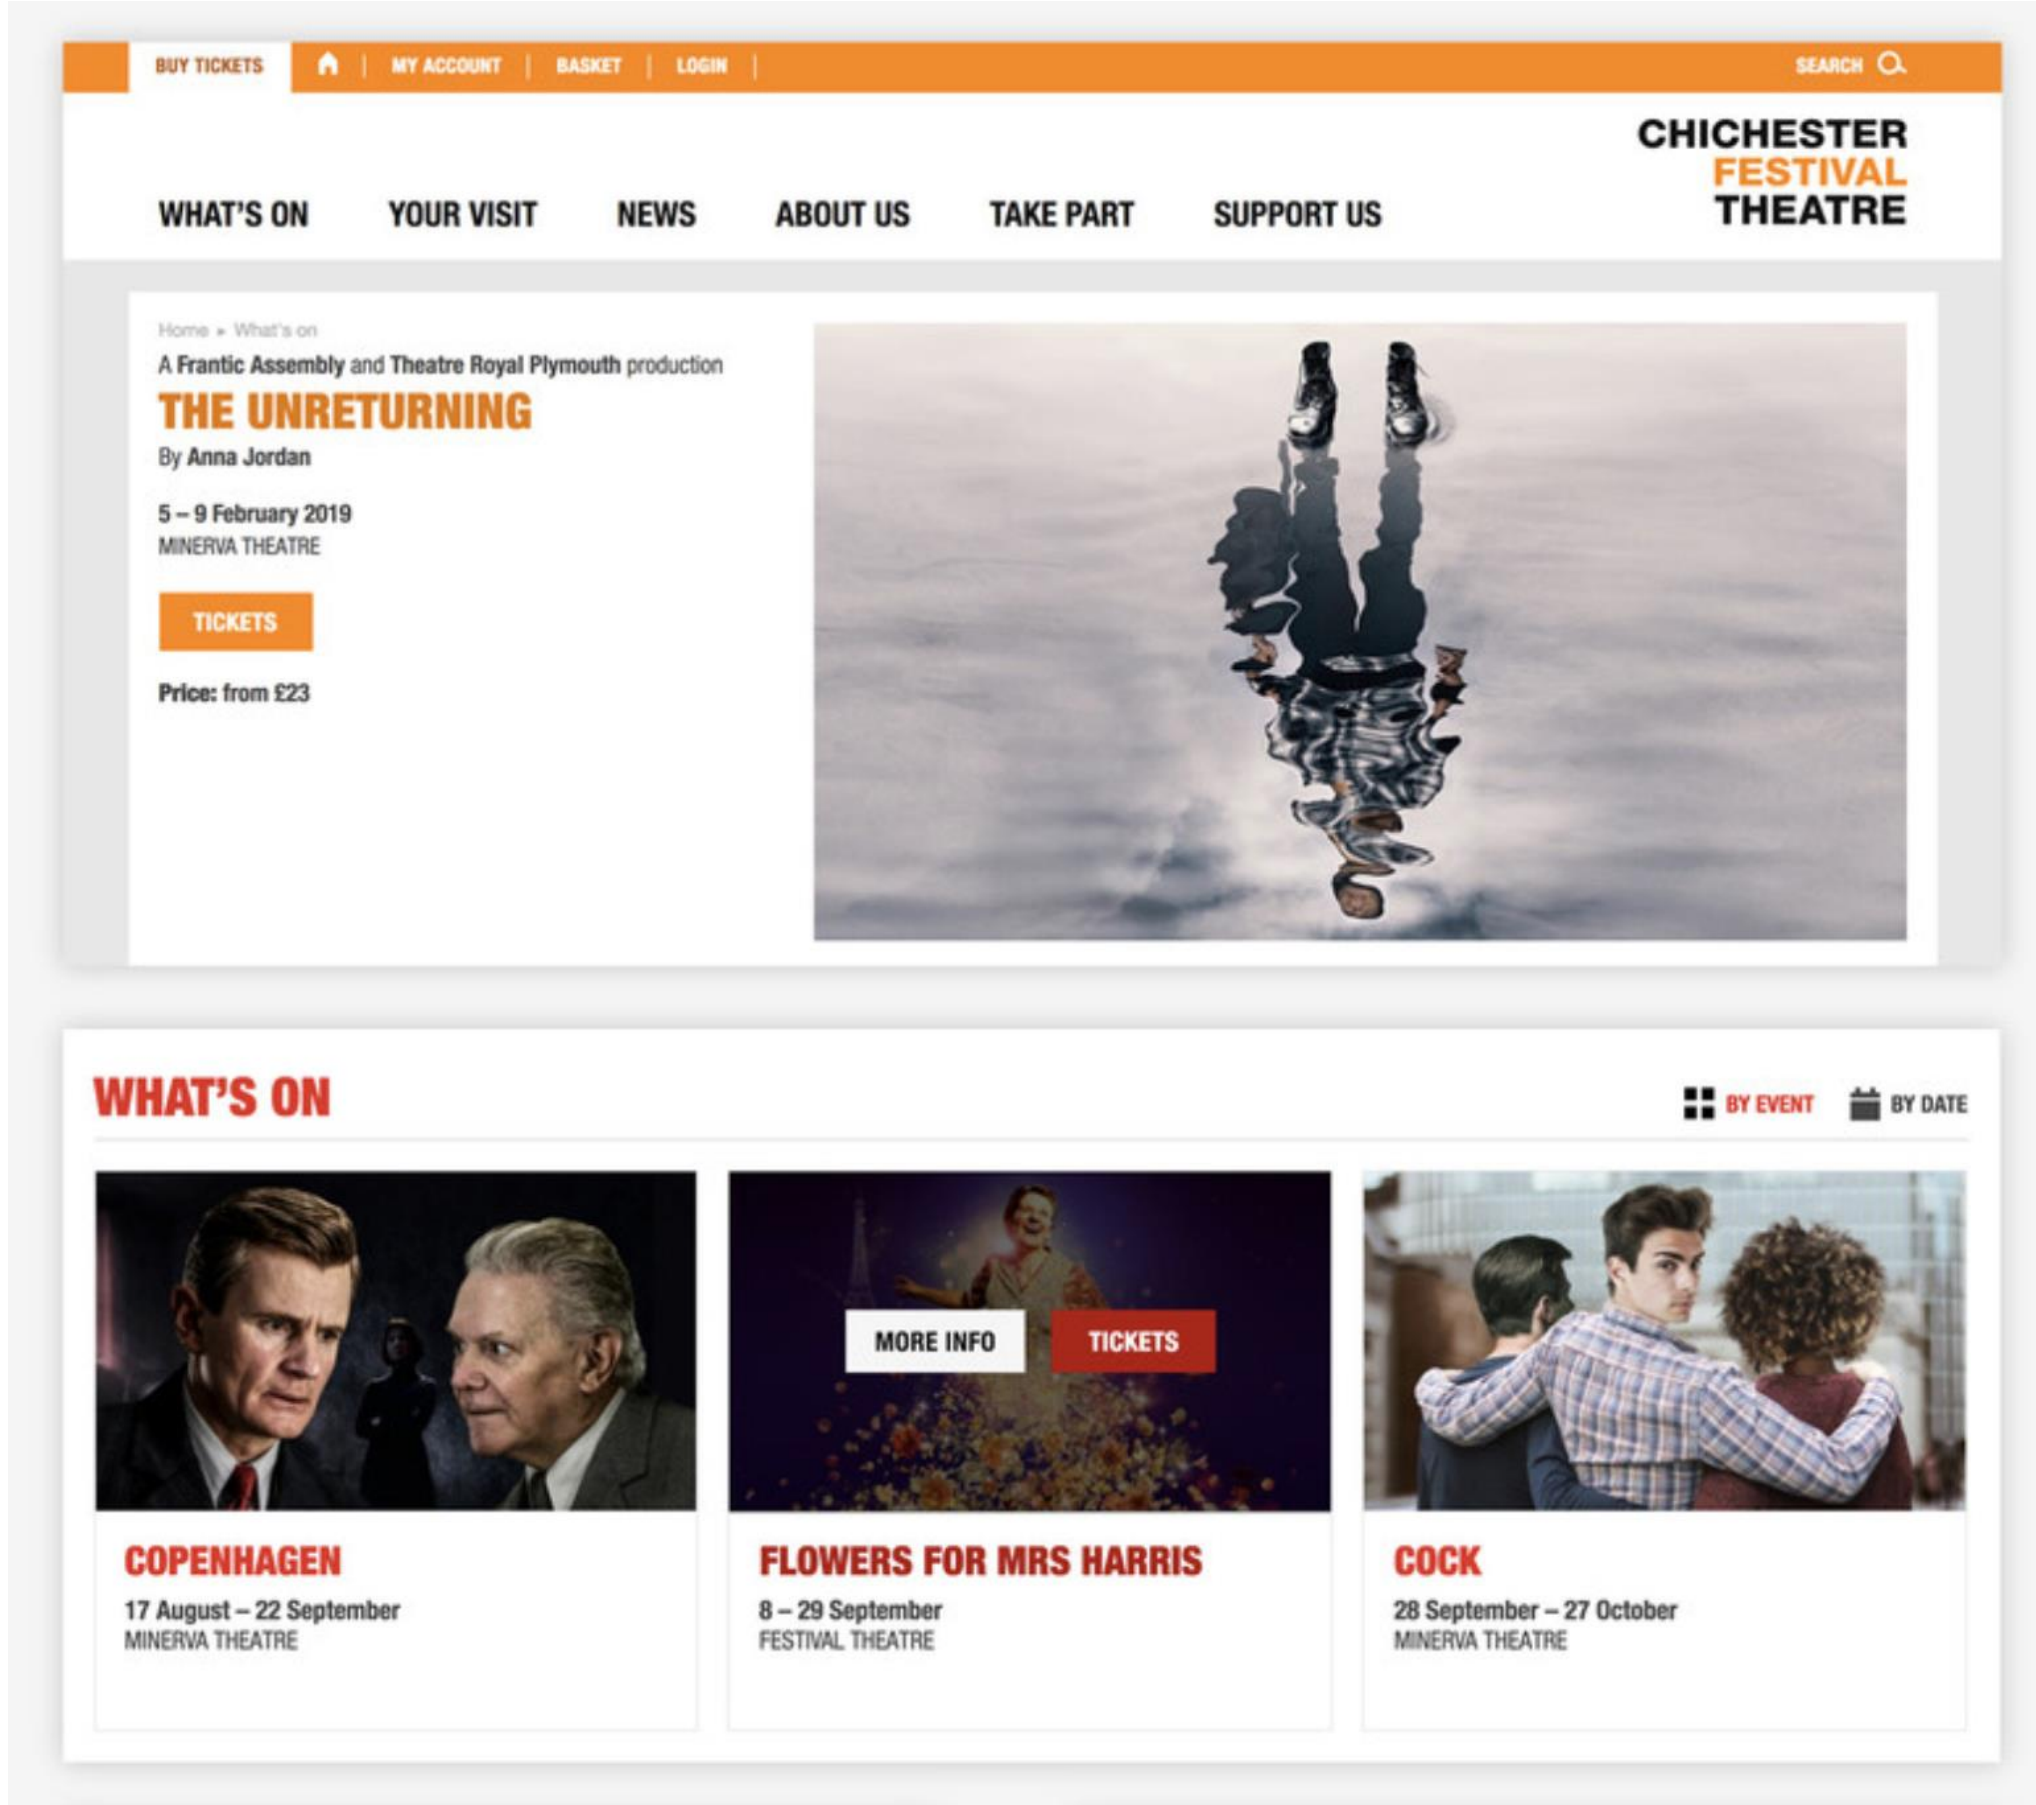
BUY TICKETS | MY ACCOUNT | BASKET | LOGIN |

SEARCH

CHICHESTER FESTIVAL THEATRE

WHAT'S ON YOUR VISIT NEWS ABOUT US TAKE PART SUPPORT US

Home ▸ What's on

A Frantic Assembly and Theatre Royal Plymouth production

THE UNRETURNING

By Anna Jordan

5 – 9 February 2019
MINERVA THEATRE

TICKETS

Price: from £23

WHAT'S ON

BY EVENT BY DATE

COPENHAGEN
17 August – 22 September
MINERVA THEATRE

MORE INFO TICKETS

FLOWERS FOR MRS HARRIS
8 – 29 September
FESTIVAL THEATRE

COCK
28 September – 27 October
MINERVA THEATRE